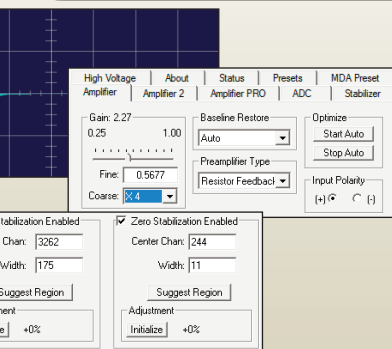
High Voltage | About | Status | Presets | MDA Preset
Amplifier | Amplifier 2 | Amplifier PRO | ADC | Stabilizer

Gain: 2.27
0.25 1.00
Fine: 0.5677
Coarse: X 4

Baseline Restore
Auto

Preamplifier Type
Resistor Feedback

Optimize
Start Auto
Stop Auto

Input Polarity
(+) (-)

Stabilization Enabled
Chan: 3262
Width: 175
Suggest Region
ment
ize +0%

Zero Stabilization Enabled
Center Chan: 244
Width: 11
Suggest Region
Adjustment
Initialize +0%